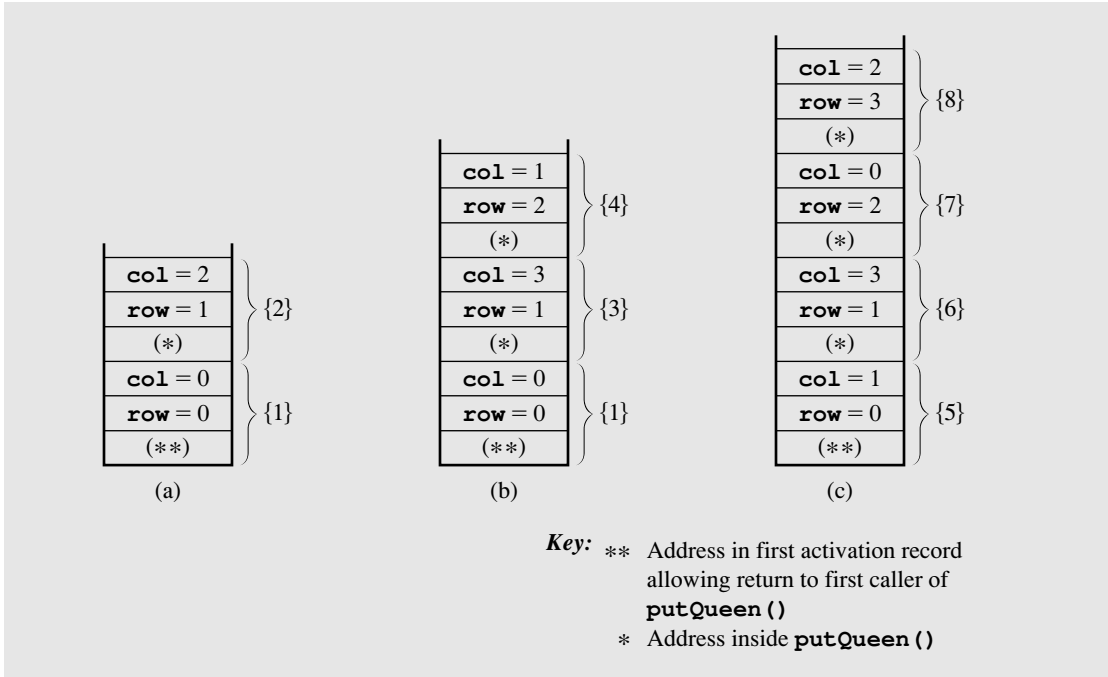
col = 2
row = 1
(∗)
{2}
col = 0
row = 0
(∗∗)
{1}
(a)

col = 1
row = 2
(∗)
{4}
col = 3
row = 1
(∗)
{3}
col = 0
row = 0
(∗∗)
{1}
(b)

col = 2
row = 3
(∗)
{8}
col = 0
row = 2
(∗)
{7}
col = 3
row = 1
(∗)
{6}
col = 1
row = 0
(∗∗)
{5}
(c)

Key: ∗∗ Address in first activation record allowing return to first caller of putQueen()
∗ Address inside putQueen()